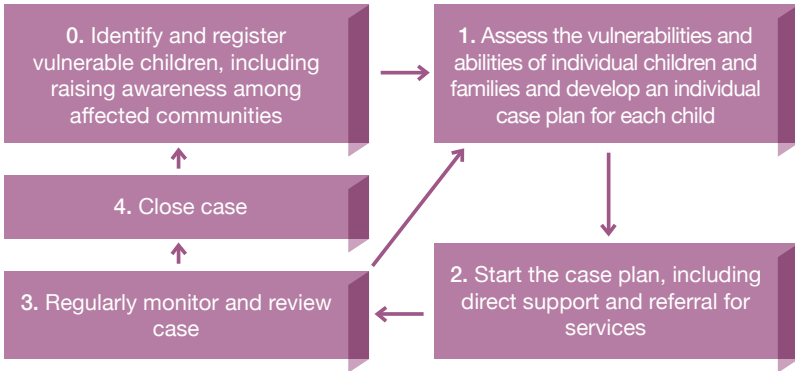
0. Identify and register vulnerable children, including raising awareness among affected communities

1. Assess the vulnerabilities and abilities of individual children and families and develop an individual case plan for each child

4. Close case

2. Start the case plan, including direct support and referral for services

3. Regularly monitor and review case